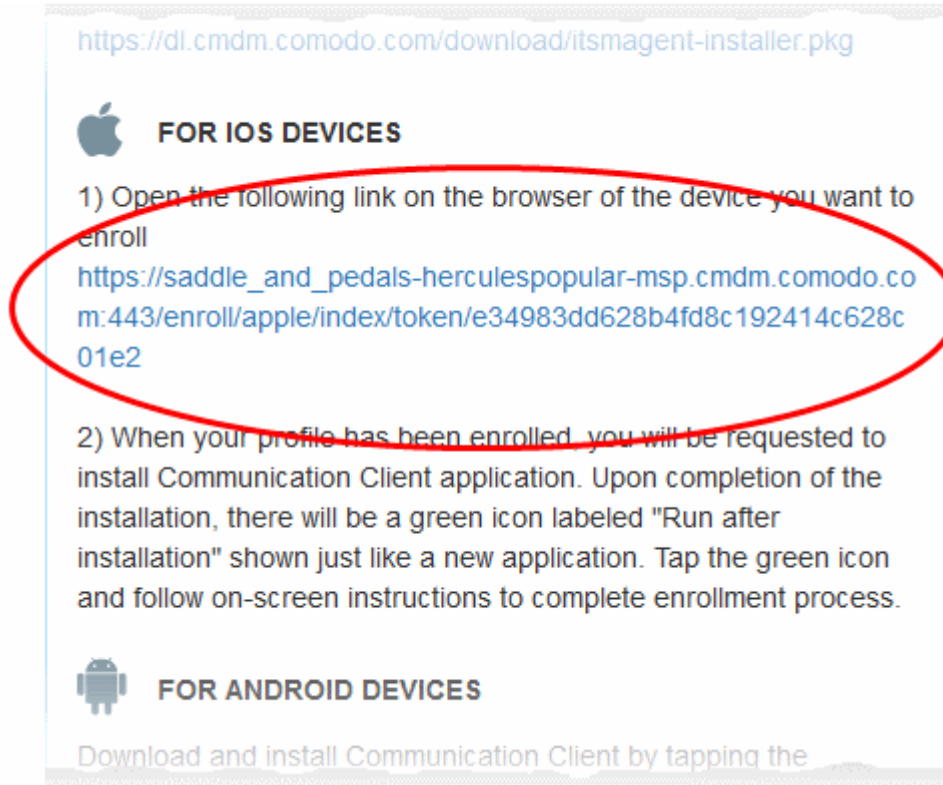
https://dl.cmdm.comodo.com/download/itsmagent-installer.pkg

FOR IOS DEVICES

1) Open the following link on the browser of the device you want to enroll
https://saddle_and_pedals-herculespopular-msp.cmdm.comodo.com:443/enroll/apple/index/token/e34983dd628b4fd8c192414c628c01e2

2) When your profile has been enrolled, you will be requested to install Communication Client application. Upon completion of the installation, there will be a green icon labeled "Run after installation" shown just like a new application. Tap the green icon and follow on-screen instructions to complete enrollment process.

FOR ANDROID DEVICES

Download and install Communication Client by tapping the